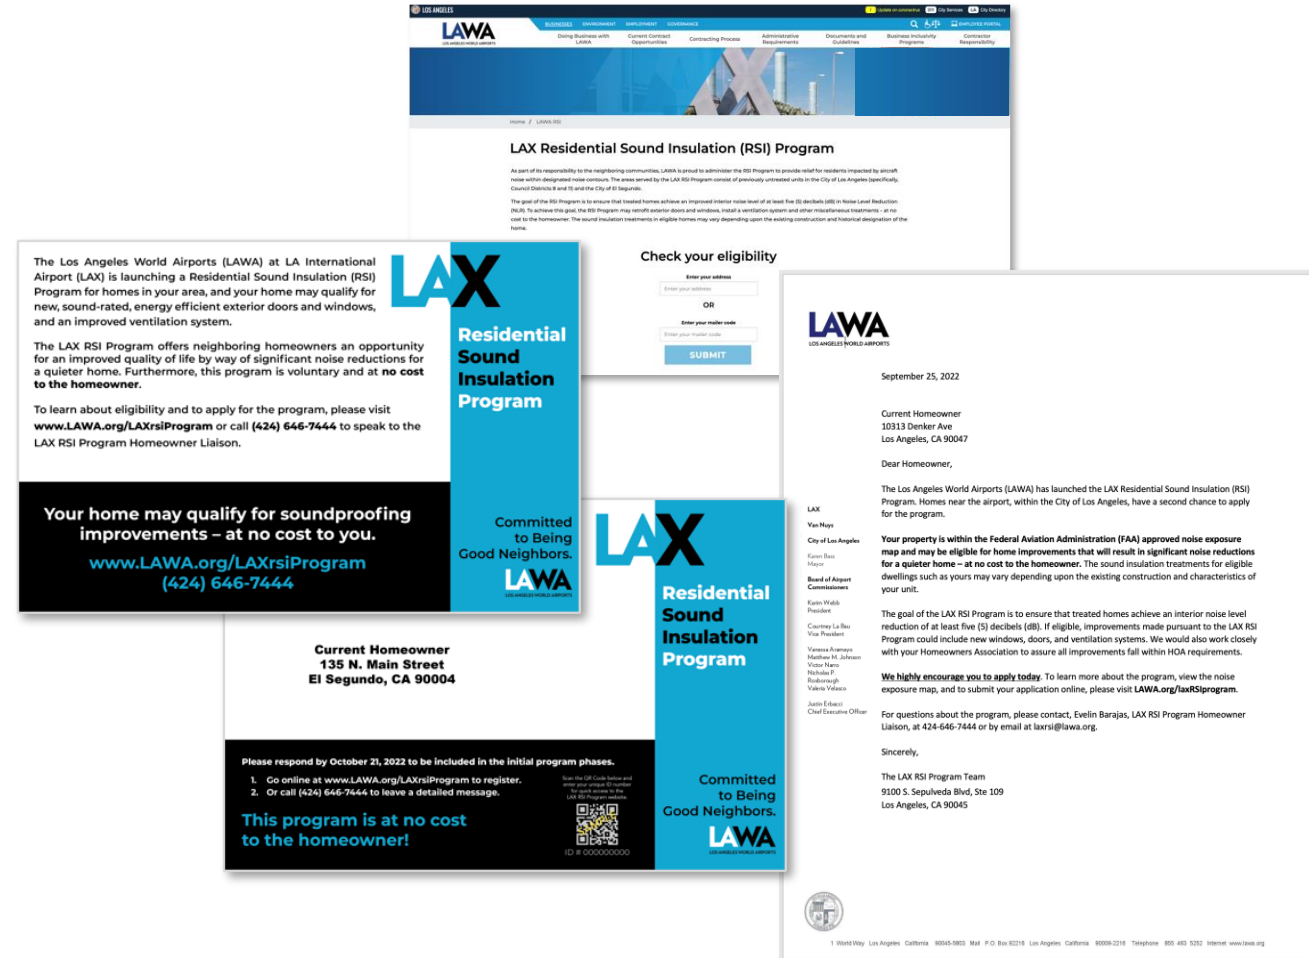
LOS ANGELES

LAWA
LOS ANGELES WORLD AIRPORTS

BUSINESS ENVIRONMENT EMPLOYMENT GOVERNANCE

Doing Business with LAWA | Current Contract Opportunities | Contracting Process | Administrative Requirements | Documents and Guidelines | Business Inclusivity Programs | Contractor Responsibility

Home / LAWA RSI

LAX Residential Sound Insulation (RSI) Program

As part of its responsibility to the neighboring communities, LAWA is proud to administer the RSI Program to provide relief for residents impacted by aircraft noise within designated noise contours. The areas served by the LAX RSI Program consist of previously untreated units in the City of Los Angeles (specifically Council Districts 8 and 11) and the City of El Segundo.

The goal of the RSI Program is to ensure that treated homes achieve an improved interior noise level of at least five (5) decibels (dB) in Noise Level Reduction (NLR). To achieve this goal, the RSI Program may retrofit exterior doors and windows, install a ventilation system and other miscellaneous treatments – at no cost to the homeowner. The sound insulation treatments in eligible homes may vary depending upon the existing construction and historical designation of the home.

Check your eligibility

Enter your address

Enter your address

OR

Enter your mailer code

Enter your mailer code

SUBMIT

The Los Angeles World Airports (LAWA) at LA International Airport (LAX) is launching a Residential Sound Insulation (RSI) Program for homes in your area, and your home may qualify for new, sound-rated, energy efficient exterior doors and windows, and an improved ventilation system.

The LAX RSI Program offers neighboring homeowners an opportunity for an improved quality of life by way of significant noise reductions for a quieter home. Furthermore, this program is voluntary and at no cost to the homeowner.

To learn about eligibility and to apply for the program, please visit www.LAWA.org/LAXrsiProgram or call (424) 646-7444 to speak to the LAX RSI Program Homeowner Liaison.

LAX

Residential Sound Insulation Program

Your home may qualify for soundproofing improvements – at no cost to you.

www.LAWA.org/LAXrsiProgram
(424) 646-7444

Committed to Being Good Neighbors.

LAWA
LOS ANGELES WORLD AIRPORTS

Current Homeowner
135 N. Main Street
El Segundo, CA 90004

LAX

Residential Sound Insulation Program

Please respond by October 21, 2022 to be included in the initial program phases.

1. Go online at www.LAWA.org/LAXrsiProgram to register.
2. Or call (424) 646-7444 to leave a detailed message.

Scan the QR Code below and enter your unique ID number for quick access to the LAX RSI Program website.

SAMPLE

ID # 000000000

This program is at no cost to the homeowner!

Committed to Being Good Neighbors.

LAWA
LOS ANGELES WORLD AIRPORTS

LAWA
LOS ANGELES WORLD AIRPORTS

LAX
Van Nuys
City of Los Angeles
Karen Bass
Mayor
Board of Airport Commissioners
Karim Webb
President
Courtney La Bau
Vice President
Vanessa Aramayo
Matthew M. Johnson
Victor Narro
Nicholas P. Roxborough
Valeria Velasco
Justin Erbacci
Chief Executive Officer

September 25, 2022

Current Homeowner
10313 Denker Ave
Los Angeles, CA 90047

Dear Homeowner,

The Los Angeles World Airports (LAWA) has launched the LAX Residential Sound Insulation (RSI) Program. Homes near the airport, within the City of Los Angeles, have a second chance to apply for the program.

Your property is within the Federal Aviation Administration (FAA) approved noise exposure map and may be eligible for home improvements that will result in significant noise reductions for a quieter home – at no cost to the homeowner. The sound insulation treatments for eligible dwellings such as yours may vary depending upon the existing construction and characteristics of your unit.

The goal of the LAX RSI Program is to ensure that treated homes achieve an interior noise level reduction of at least five (5) decibels (dB). If eligible, improvements made pursuant to the LAX RSI Program could include new windows, doors, and ventilation systems. We would also work closely with your Homeowners Association to assure all improvements fall within HOA requirements.

We highly encourage you to apply today. To learn more about the program, view the noise exposure map, and to submit your application online, please visit LAWA.org/laxRSIprogram.

For questions about the program, please contact, Evelin Barajas, LAX RSI Program Homeowner Liaison, at 424-646-7444 or by email at laxrsi@lawa.org.

Sincerely,

The LAX RSI Program Team
9100 S. Sepulveda Blvd, Ste 109
Los Angeles, CA 90045

1 World Way Los Angeles California 90045-5803 Mail P.O. Box 92216 Los Angeles California 90009-2216 Telephone 855 463 5252 Internet www.lawa.org